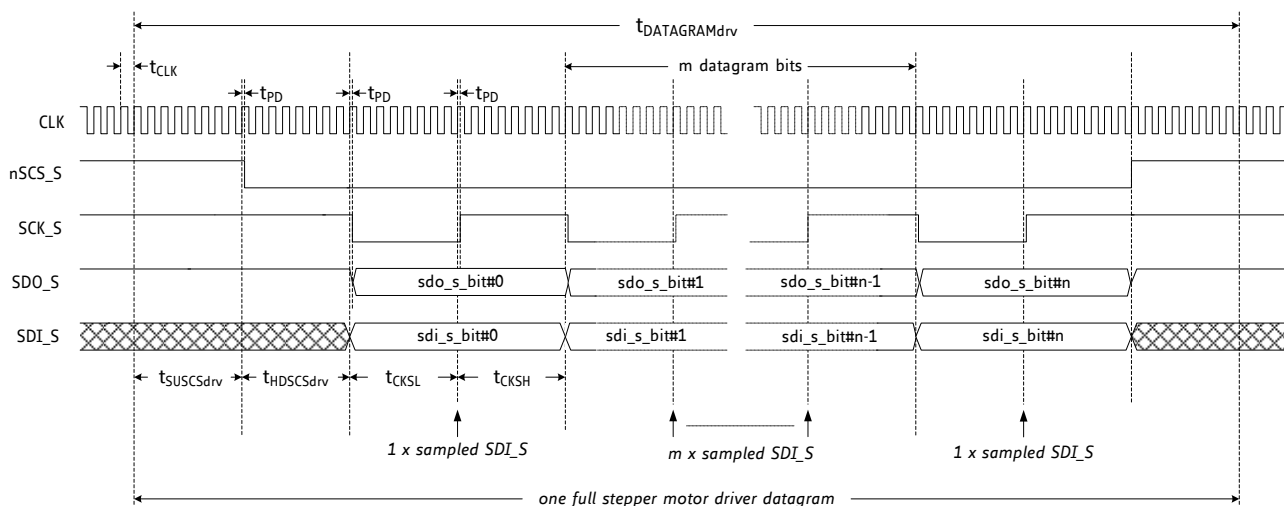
$t_{DATAGRAMdrv}$

$t_{CLK}$

m datagram bits

$t_{PD}$ $t_{PD}$ $t_{PD}$

CLK

nSCS_S

SCK_S

SDO_S

sdo_s_bit#0 sdo_s_bit#1 sdo_s_bit#n-1 sdo_s_bit#n

SDI_S

sdi_s_bit#0 sdi_s_bit#1 sdi_s_bit#n-1 sdi_s_bit#n

$t_{SUSCSdrv}$ $t_{HDSCSdrv}$ $t_{CKSL}$ $t_{CKSH}$

1 x sampled SDI_S

m x sampled SDI_S

1 x sampled SDI_S

one full stepper motor driver datagram